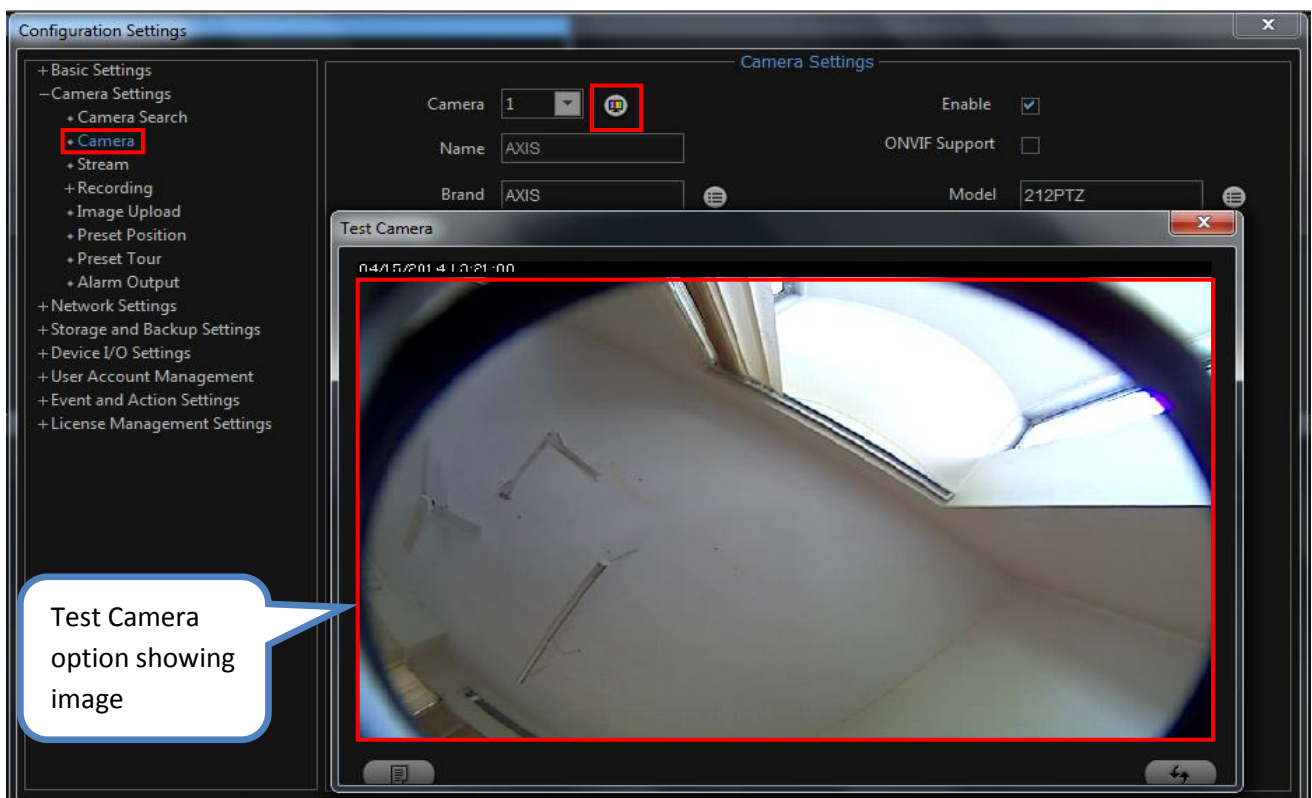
Configuration Settings

+Basic Settings
−Camera Settings
• Camera Search
• Camera
• Stream
+Recording
• Image Upload
• Preset Position
• Preset Tour
• Alarm Output
+Network Settings
+Storage and Backup Settings
+Device I/O Settings
+User Account Management
+Event and Action Settings
+License Management Settings

Camera Settings

Camera 1
Enable
Name AXIS
ONVIF Support
Brand AXIS
Model 212PTZ

Test Camera

04/15/2014 10:21:00

Test Camera option showing image